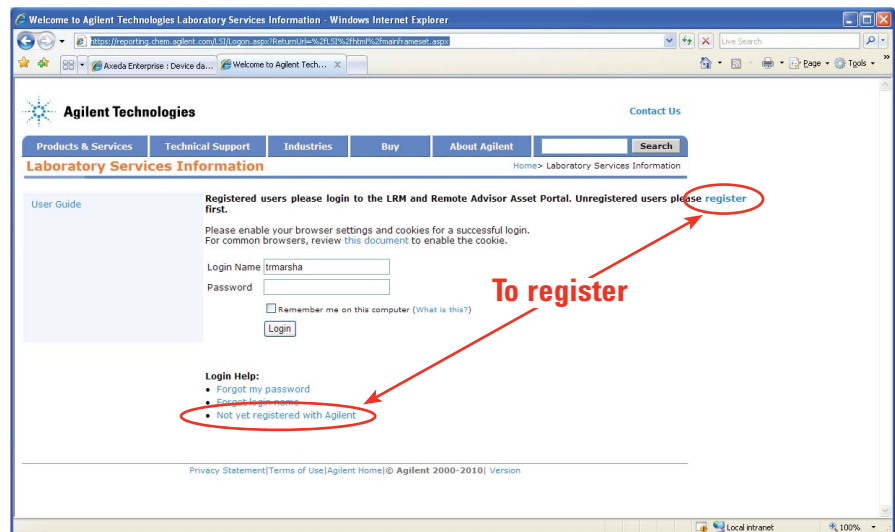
Welcome to Agilent Technologies Laboratory Services Information - Windows Internet Explorer

https://reporting.chem.agilent.com/LSI/Logon.aspx?ReturnUrl=%2fLSI%2fhtml%2fmainframeset.aspx

Live Search

Axeda Enterprise : Device da...

Welcome to Agilent Tech...

Page

Tools

Agilent Technologies

Contact Us

Products & Services | Technical Support | Industries | Buy | About Agilent | Search

Laboratory Services Information

Home> Laboratory Services Information

User Guide

Registered users please login to the LRM and Remote Advisor Asset Portal. Unregistered users please register first.

Please enable your browser settings and cookies for a successful login.
For common browsers, review this document to enable the cookie.

Login Name trmarsha

Password

Remember me on this computer (What is this?)

Login

To register

Login Help:
• Forgot my password
• Forgot login name
• Not yet registered with Agilent

Privacy Statement | Terms of Use | Agilent Home | © Agilent 2000-2010 | Version

Local intranet

100%